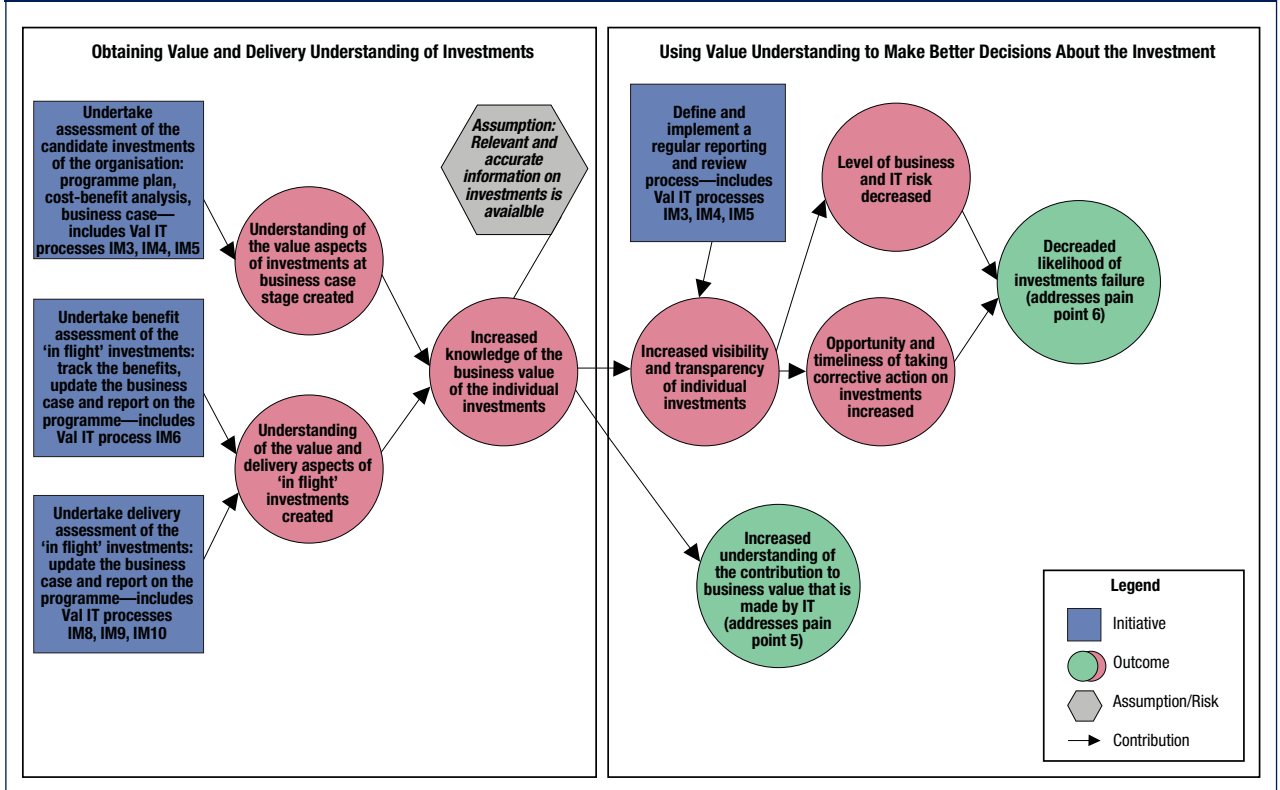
Obtaining Value and Delivery Understanding of Investments

Undertake assessment of the candidate investments of the organisation: programme plan, cost-benefit analysis, business case—includes Val IT processes IM3, IM4, IM5

Undertake benefit assessment of the 'in flight' investments: track the benefits, update the business case and report on the programme—includes Val IT process IM6

Undertake delivery assessment of the 'in flight' investments: update the business case and report on the programme—includes Val IT processes IM8, IM9, IM10

Understanding of the value aspects of investments at business case stage created

Understanding of the value and delivery aspects of 'in flight' investments created

Assumption: Relevant and accurate information on investments is avaialble

Increased knowledge of the business value of the individual investments

Using Value Understanding to Make Better Decisions About the Investment

Define and implement a regular reporting and review process—includes Val IT processes IM3, IM4, IM5

Level of business and IT risk decreased

Decreaded likelihood of investments failure (addresses pain point 6)

Increased visibility and transparency of individual investments

Opportunity and timeliness of taking corrective action on investments increased

Increased understanding of the contribution to business value that is made by IT (addresses pain point 5)

Legend
Initiative
Outcome
Assumption/Risk
Contribution